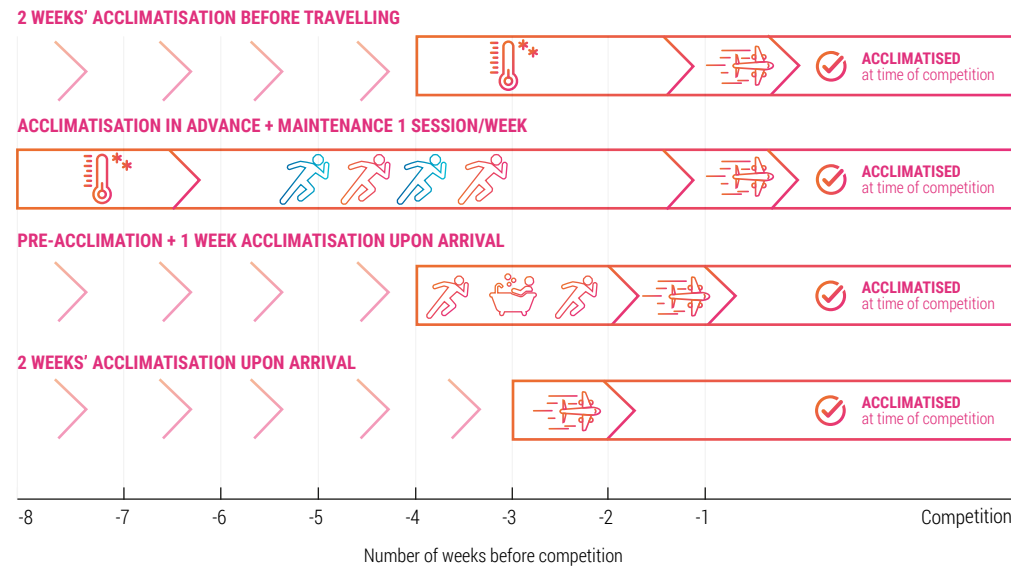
2 WEEKS' ACCLIMATISATION BEFORE TRAVELLING

ACCLIMATISED
at time of competition

ACCLIMATISATION IN ADVANCE + MAINTENANCE 1 SESSION/WEEK

ACCLIMATISED
at time of competition

PRE-ACCLIMATION + 1 WEEK ACCLIMATISATION UPON ARRIVAL

ACCLIMATISED
at time of competition

2 WEEKS' ACCLIMATISATION UPON ARRIVAL

ACCLIMATISED
at time of competition

-8 -7 -6 -5 -4 -3 -2 -1 Competition

Number of weeks before competition